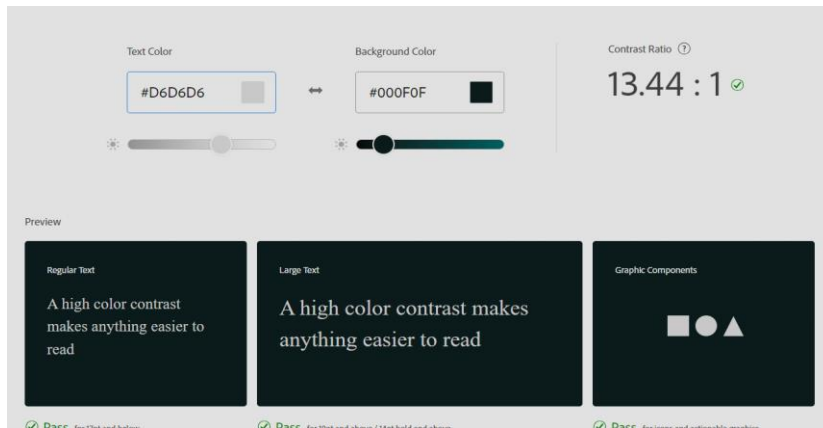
Text Color

#D6D6D6

Background Color

#000F0F

Contrast Ratio ?

13.44 : 1

Preview

Regular Text

A high color contrast makes anything easier to read

Large Text

A high color contrast makes anything easier to read

Graphic Components

Pass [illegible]

Pass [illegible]

Pass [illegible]